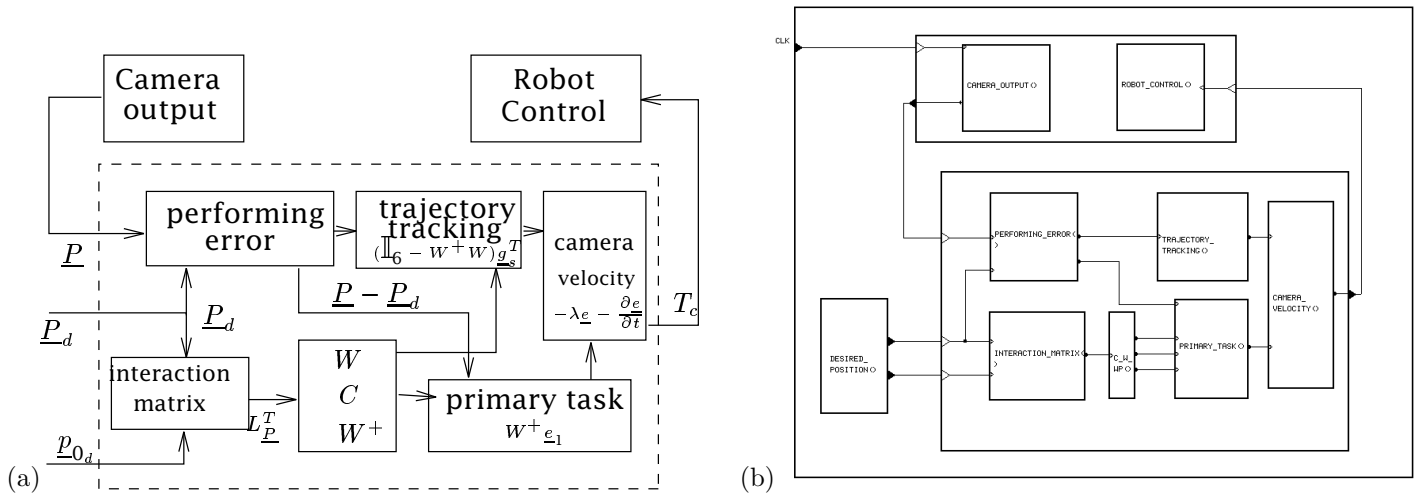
Camera output

Robot Control

performing error

trajectory tracking
$(\mathbb{I}_6 - W^+W)\underline{g}_s^T$

camera velocity
$-\lambda \underline{e} - \frac{\partial e}{\partial t}$

$\underline{P}$

$\underline{P} - \underline{P}_d$

$T_c$

$\underline{P}_d$

$\underline{P}_d$

interaction matrix

$W$
$C$
$W^+$

primary task
$W^+\underline{e}_1$

$L_{\underline{P}}^T$

$\underline{p}_{0_d}$

(a)

(b)

CLK

CAMERA_OUTPUT

ROBOT_CONTROL

PERFORMING_ERROR

TRAJECTORY_TRACKING

CAMERA_VELOCITY

DESIRED_POSITION

INTERACTION_MATRIX

C_W_WP

PRIMARY_TASK